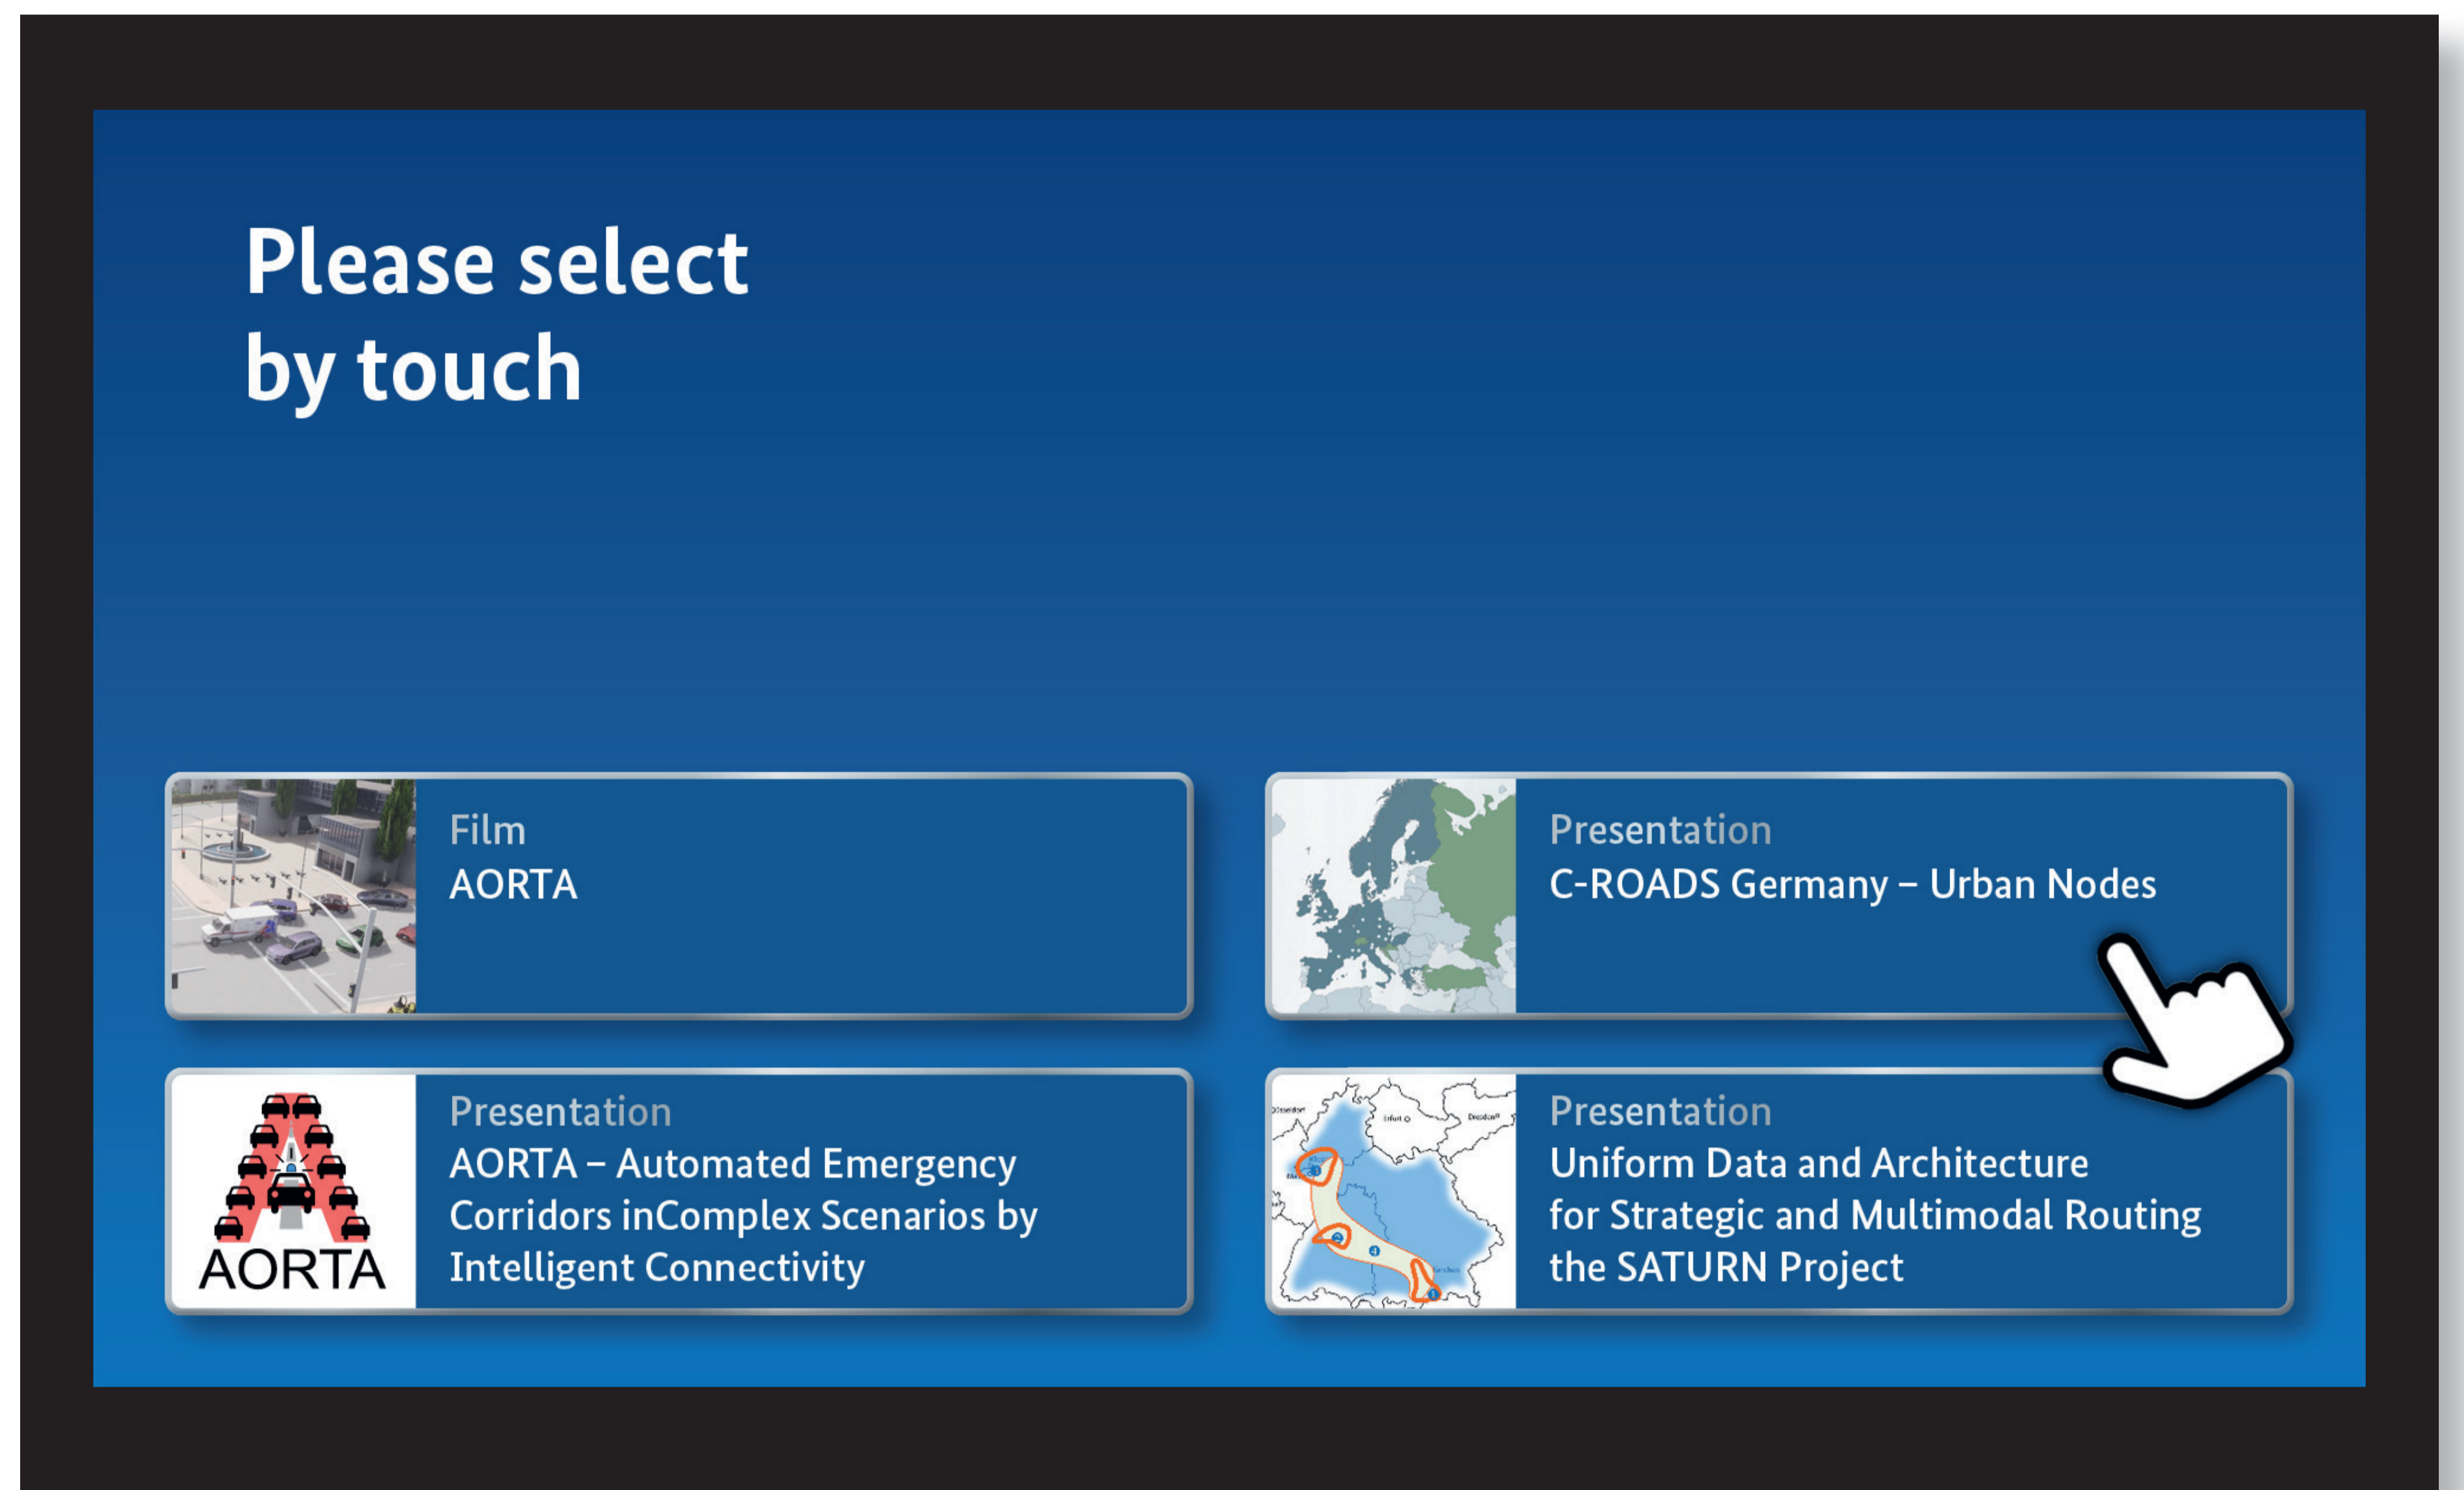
Please select
by touch

Film
AORTA

Presentation
C-ROADS Germany – Urban Nodes

AORTA

Presentation
AORTA – Automated Emergency Corridors inComplex Scenarios by Intelligent Connectivity

Presentation
Uniform Data and Architecture for Strategic and Multimodal Routing the SATURN Project